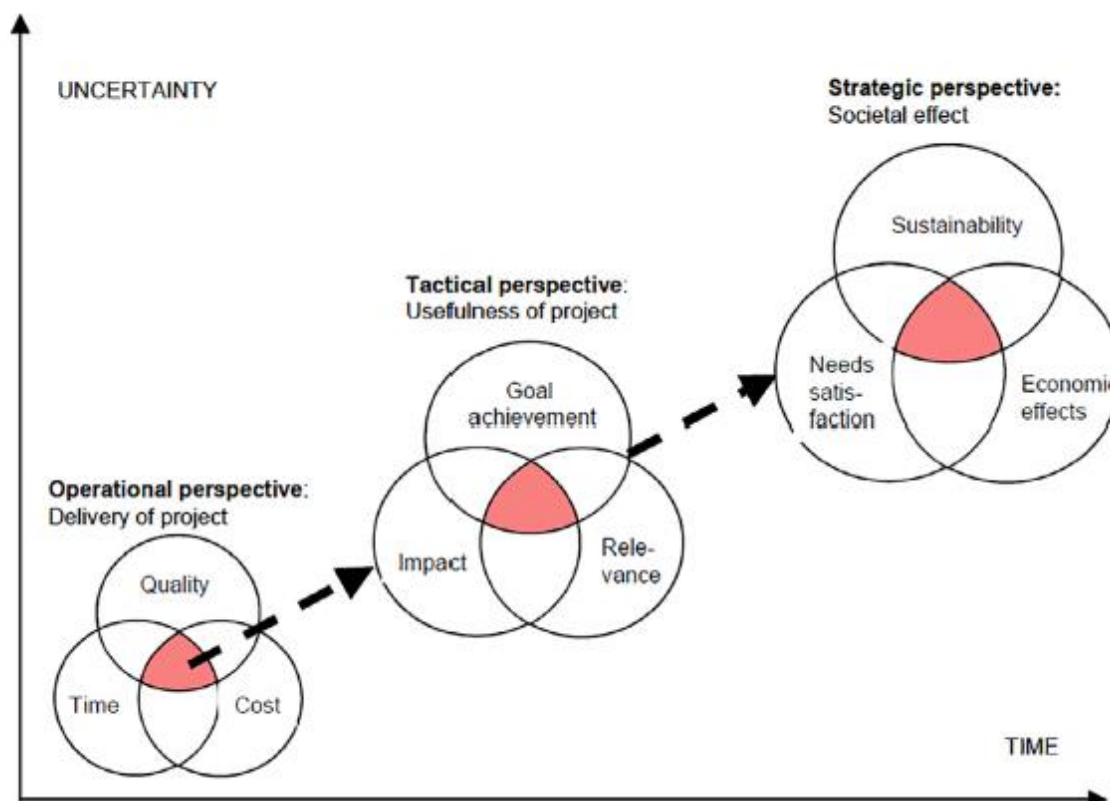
UNCERTAINTY

Strategic perspective:
Societal effect

Sustainability

Needs satisfaction

Economi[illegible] effects

Tactical perspective:
Usefulness of project

Goal achievement

Impact

Relevance

Operational perspective:
Delivery of project

Quality

Time

Cost

TIME